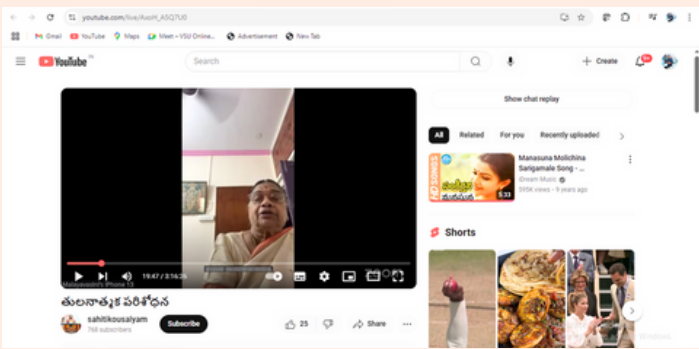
youtube.com/live/AvoH_ASQ7U0

Gmail YouTube Maps Meet - VSU Online... Advertisement New Tab

YouTube IN

Search

Create

9+

Show chat replay

All Related For you Recently uploaded

Manasuna Molichina Sarigamale Song - ...
iDream Music
595K views • 9 years ago

5:33

Shorts

Malayasaisha's iPhone 13

19:47 / 3:16:26

తులనాత్మక పరిశోధన

sahitikousalyam
768 subscribers

Subscribe

25

Share